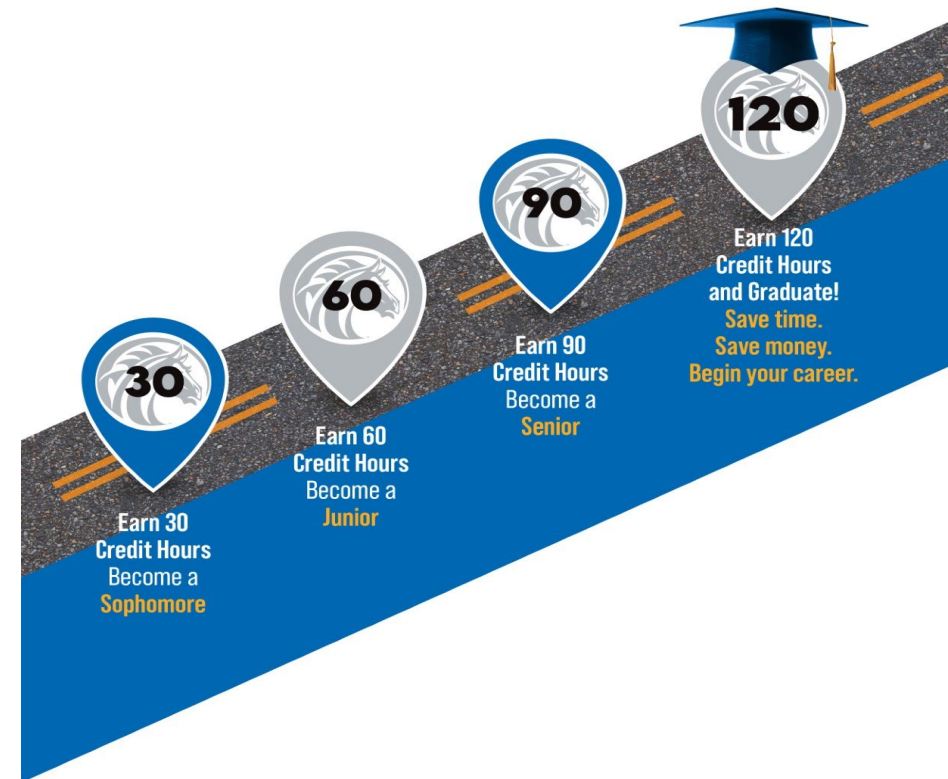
30

Earn 30 Credit Hours Become a Sophomore

60

Earn 60 Credit Hours Become a Junior

90

Earn 90 Credit Hours Become a Senior

120

Earn 120 Credit Hours and Graduate! Save time. Save money. Begin your career.